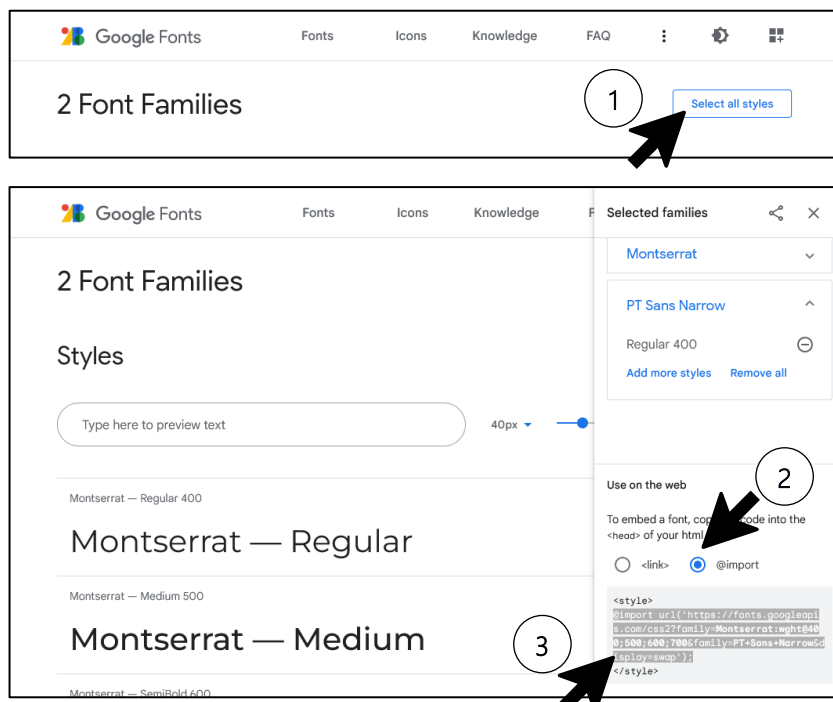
Google Fonts Fonts Icons Knowledge FAQ

2 Font Families

1

Select all styles

Google Fonts Fonts Icons Knowledge F

Selected families

Montserrat

PT Sans Narrow

Regular 400

Add more styles Remove all

2 Font Families

Styles

Type here to preview text

40px

Montserrat — Regular 400

Montserrat — Regular

Montserrat — Medium 500

Montserrat — Medium

Montserrat — SemiBold 600

Use on the web

2

To embed a font, co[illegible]ode into the <head> of your html

<link> @import

<style>
@import url('https://fonts.googleapis.com/css2?family=Montserrat:wght@400;500;600;700&family=PT+Sans+Narrow&display=swap');
</style>

3